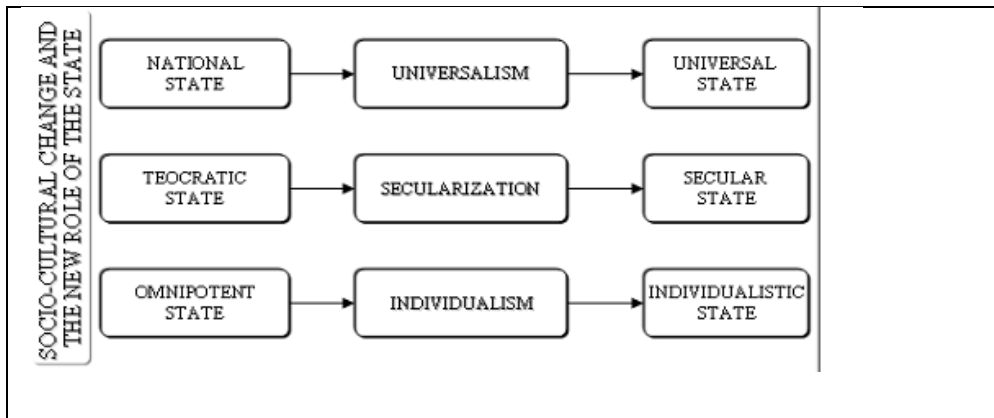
SOCIO-CULTURAL CHANGE AND THE NEW ROLE OF THE STATE

NATIONAL STATE

UNIVERSALISM

UNIVERSAL STATE

TEOCRATIC STATE

SECULARIZATION

SECULAR STATE

OMNIPOTENT STATE

INDIVIDUALISM

INDIVIDUALISTIC STATE